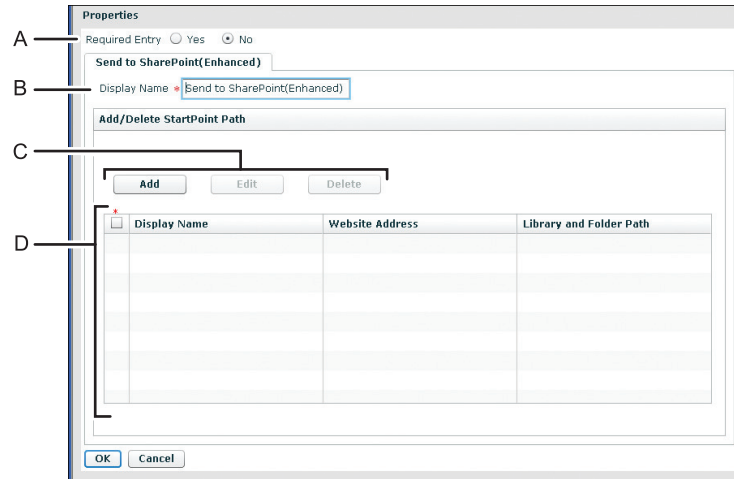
Properties

A Required Entry ○ Yes ⊙ No

Send to SharePoint(Enhanced)

B Display Name * Send to SharePoint(Enhanced)

Add/Delete StartPoint Path

C

Add Edit Delete

D

*

| ☐ | Display Name | Website Address | Library and Folder Path |
|---|---|---|---|
| | | | |

OK Cancel